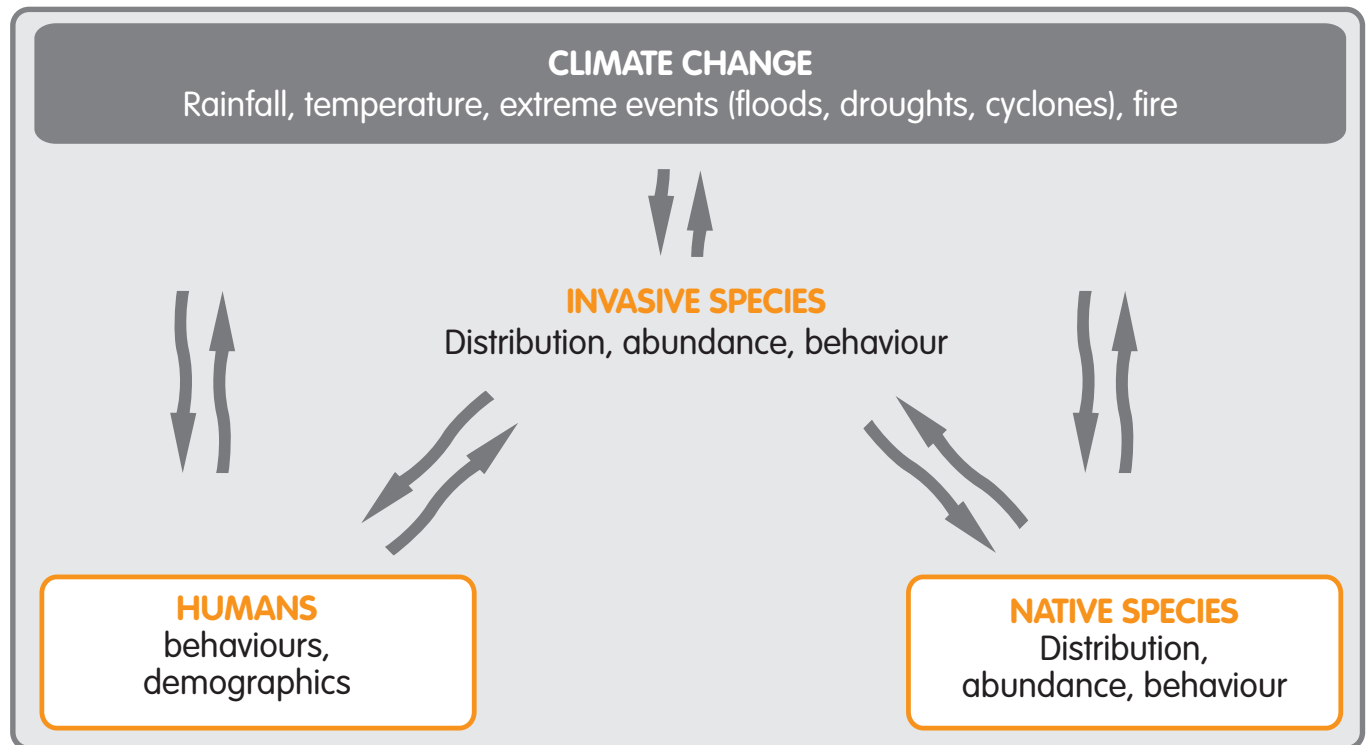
CLIMATE CHANGE
Rainfall, temperature, extreme events (floods, droughts, cyclones), fire

INVASIVE SPECIES
Distribution, abundance, behaviour

HUMANS
behaviours, demographics

NATIVE SPECIES
Distribution, abundance, behaviour